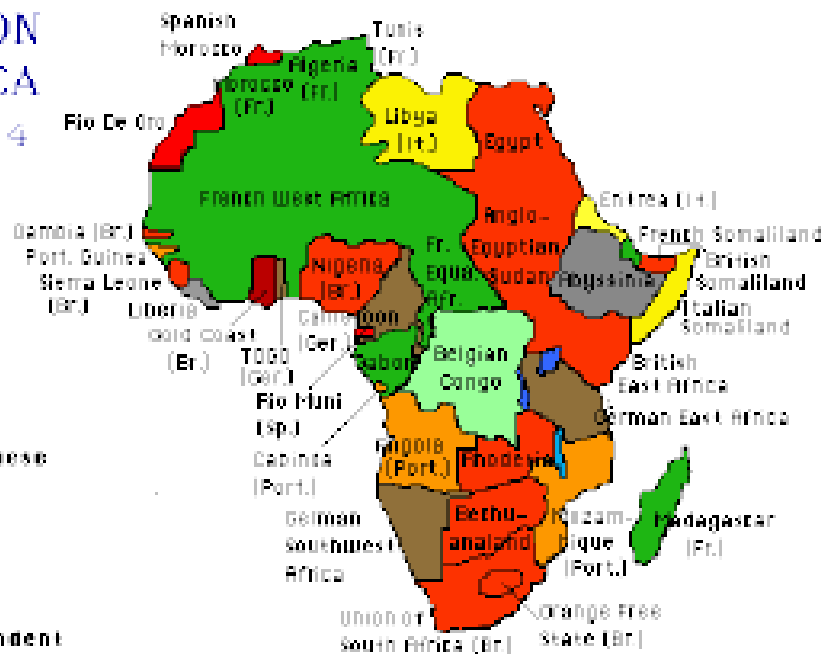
ON
CA
4

Spanish Morocco
Tunis (Fr.)
Morocco (Fr.)
Algeria (Fr.)
Rio De Oro
Libya (It.)
Egypt
French West Africa
Eritrea (It.)
Gambia (Br.)
Port. Guinea
Sierra Leone (Br.)
Liberia
Gold Coast (Br.)
TOGO (Ger.)
Nigeria (Br.)
Cameroon (Ger.)
Fr. Equ. Afr.
Anglo-Egyptian Sudan
Abyssinia
French Somaliland
British Somaliland
Italian Somaliland
Rio Muni (Sp.)
Gabon
Belgian Congo
British East Africa
German East Africa
Cabinda (Port.)
Angola (Port.)
Rhodesia
German Southwest Africa
Bechuanaland
Mozambique (Port.)
Madagascar (Fr.)
Union of South Africa (Br.)
Orange Free State (Br.)
nese
ndent